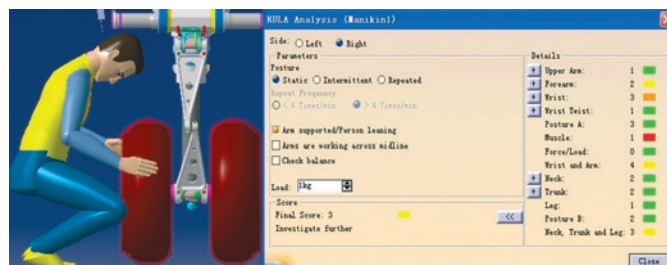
RULA Analysis (Manikin1)

Side: Left Right

Parameters
Posture
Static Intermittent Repeated
Repeat Frequency
< 4 Times/min. > 4 Times/min.

Arm supported/Person leaning
Arms are working across midline
Check balance

Load: 1kg

Score
Final Score: 3
Investigate further

<<

Details
+ Upper Arm: 1
+ Forearm: 2
+ Wrist: 3
+ Wrist Twist: 1
Posture A: 3
Muscle: 1
Force/Load: 0
Wrist and Arm: 4
+ Neck: 2
+ Trunk: 2
Leg: 1
Posture B: 2
Neck, Trunk and Leg: 3

Close